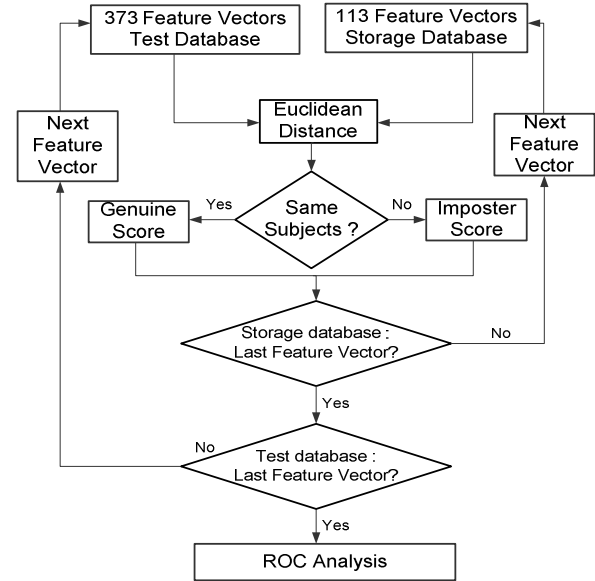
373 Feature Vectors
Test Database

113 Feature Vectors
Storage Database

Next
Feature
Vector

Euclidean
Distance

Next
Feature
Vector

Yes

Same
Subjects ?

No

Genuine
Score

Imposter
Score

Storage database :
Last Feature Vector?

No

Yes

No

Test database :
Last Feature Vector?

Yes

ROC Analysis